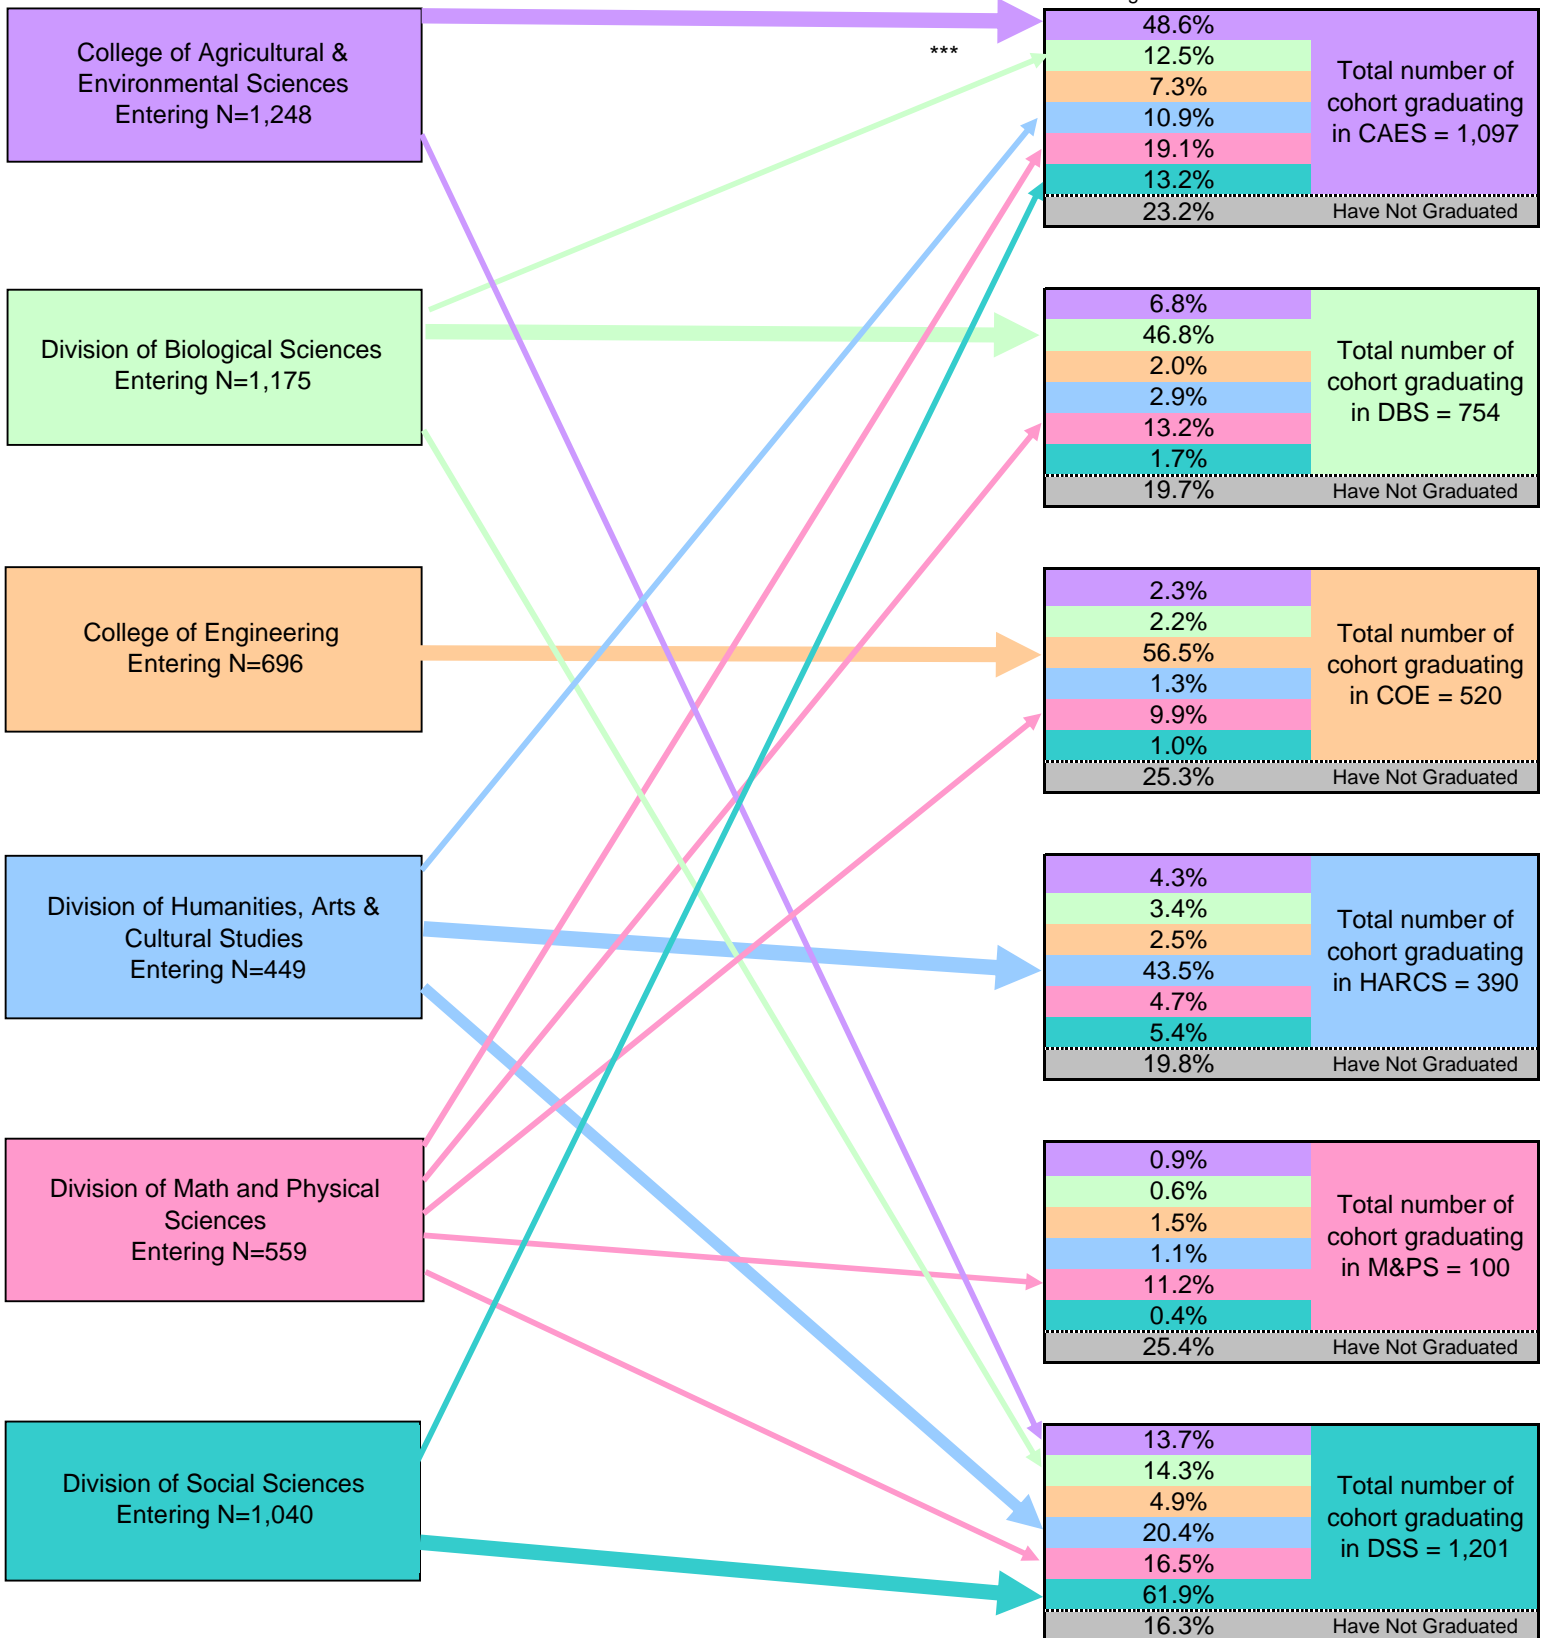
College of Agricultural & Environmental Sciences
Entering N=1,248

Division of Biological Sciences
Entering N=1,175

College of Engineering
Entering N=696

Division of Humanities, Arts & Cultural Studies
Entering N=449

Division of Math and Physical Sciences
Entering N=559

Division of Social Sciences
Entering N=1,040

***

48.6%
12.5%
7.3%
10.9%
19.1%
13.2%
23.2%
Total number of cohort graduating in CAES = 1,097
Have Not Graduated

6.8%
46.8%
2.0%
2.9%
13.2%
1.7%
19.7%
Total number of cohort graduating in DBS = 754
Have Not Graduated

2.3%
2.2%
56.5%
1.3%
9.9%
1.0%
25.3%
Total number of cohort graduating in COE = 520
Have Not Graduated

4.3%
3.4%
2.5%
43.5%
4.7%
5.4%
19.8%
Total number of cohort graduating in HARCS = 390
Have Not Graduated

0.9%
0.6%
1.5%
1.1%
11.2%
0.4%
25.4%
Total number of cohort graduating in M&PS = 100
Have Not Graduated

13.7%
14.3%
4.9%
20.4%
16.5%
61.9%
16.3%
Total number of cohort graduating in DSS = 1,201
Have Not Graduated